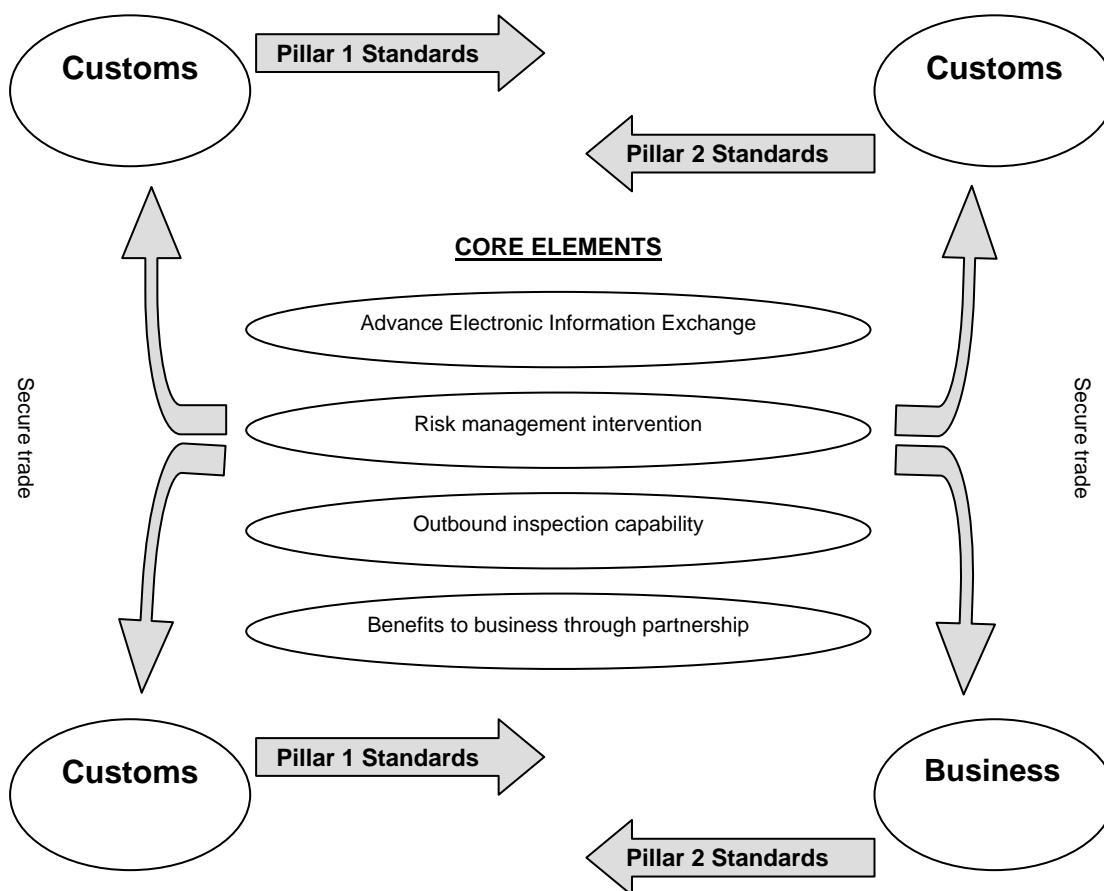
Customs

Pillar 1 Standards

Customs

Pillar 2 Standards

CORE ELEMENTS

Advance Electronic Information Exchange

Secure trade

Risk management intervention

Secure trade

Outbound inspection capability

Benefits to business through partnership

Customs

Pillar 1 Standards

Business

Pillar 2 Standards